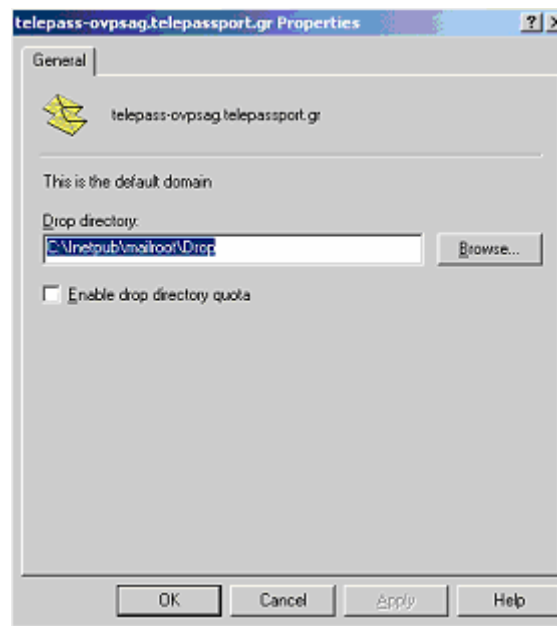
telepass-ovpsag.telepassport.gr Properties

?

General

telepass-ovpsag.telepassport.gr

This is the default domain

Drop directory:

C:\Inetpub\mailroot\Drop

Browse...

Enable drop directory quota

OK

Cancel

Apply

Help